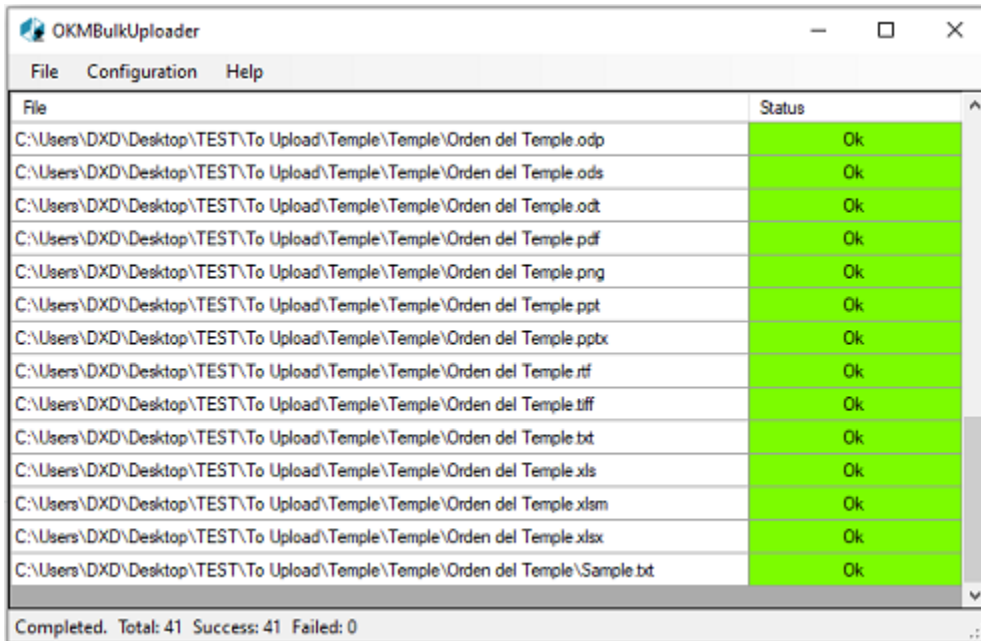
OKMBulkUploader

File Configuration Help

| File | Status |
|---|---|
| C:\Users\DXD\Desktop\TEST\To Upload\Temple\Temple\Orden del Temple.odp | Ok |
| C:\Users\DXD\Desktop\TEST\To Upload\Temple\Temple\Orden del Temple.ods | Ok |
| C:\Users\DXD\Desktop\TEST\To Upload\Temple\Temple\Orden del Temple.odt | Ok |
| C:\Users\DXD\Desktop\TEST\To Upload\Temple\Temple\Orden del Temple.pdf | Ok |
| C:\Users\DXD\Desktop\TEST\To Upload\Temple\Temple\Orden del Temple.png | Ok |
| C:\Users\DXD\Desktop\TEST\To Upload\Temple\Temple\Orden del Temple.ppt | Ok |
| C:\Users\DXD\Desktop\TEST\To Upload\Temple\Temple\Orden del Temple.pptx | Ok |
| C:\Users\DXD\Desktop\TEST\To Upload\Temple\Temple\Orden del Temple.rtf | Ok |
| C:\Users\DXD\Desktop\TEST\To Upload\Temple\Temple\Orden del Temple.tiff | Ok |
| C:\Users\DXD\Desktop\TEST\To Upload\Temple\Temple\Orden del Temple.txt | Ok |
| C:\Users\DXD\Desktop\TEST\To Upload\Temple\Temple\Orden del Temple.xls | Ok |
| C:\Users\DXD\Desktop\TEST\To Upload\Temple\Temple\Orden del Temple.xlsm | Ok |
| C:\Users\DXD\Desktop\TEST\To Upload\Temple\Temple\Orden del Temple.xlsx | Ok |
| C:\Users\DXD\Desktop\TEST\To Upload\Temple\Temple\Orden del Temple\Sample.txt | Ok |

Completed. Total: 41 Success: 41 Failed: 0